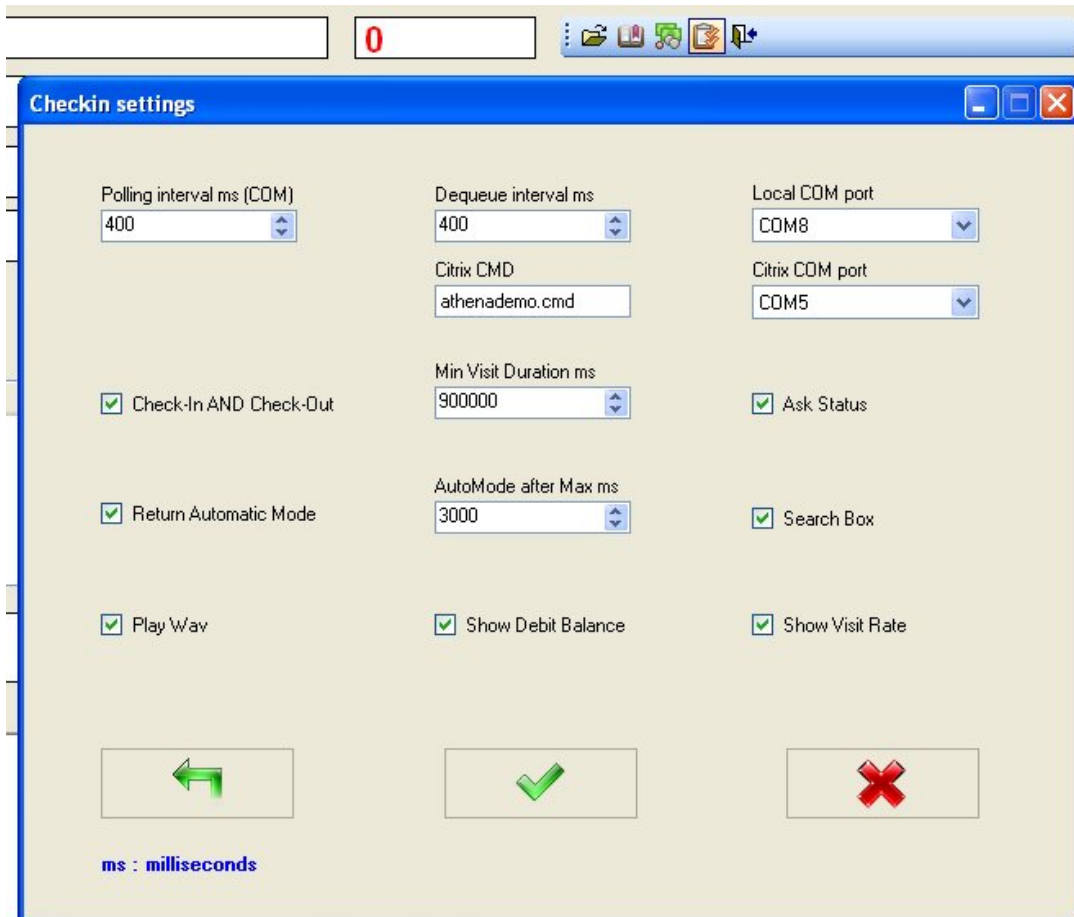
0

Checkin settings

Polling interval ms (COM)
400

Dequeue interval ms
400

Local COM port
COM8

Citrix CMD
athenademo.cmd

Citrix COM port
COM5

Check-In AND Check-Out

Min Visit Duration ms
900000

Ask Status

Return Automatic Mode

AutoMode after Max ms
3000

Search Box

Play Wav

Show Debit Balance

Show Visit Rate

ms : milliseconds